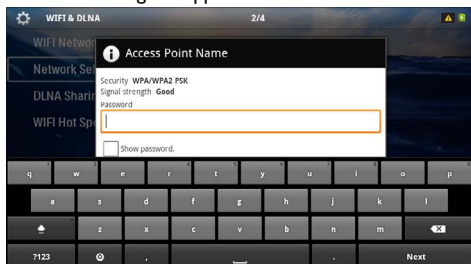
WIFI & DLNA
2/4
WIFI Netwo
Network Se
DLNA Sharin
WIFI Hot Sp
Access Point Name
Security WPA/WPA2 PSK
Signal strength Good
Password
Show password.
q
w
e
r
t
y
u
i
o
p
a
s
d
f
g
h
j
k
l
z
x
c
v
b
n
m
?123
,
.
Next